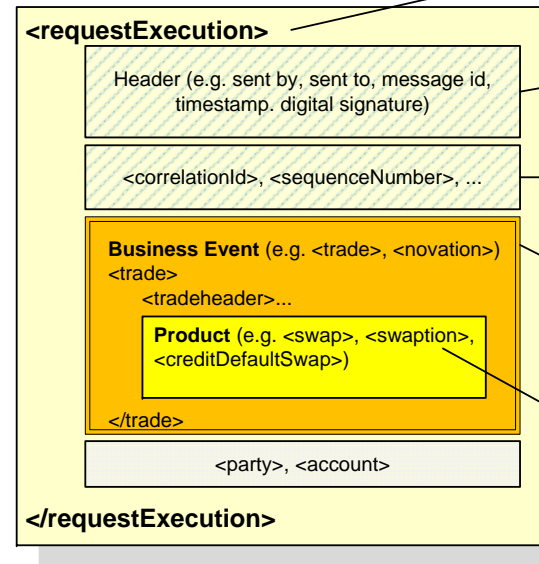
<requestExecution>

Header (e.g. sent by, sent to, message id, timestamp. digital signature)

<correlationId>, <sequenceNumber>, ...

**Business Event** (e.g. <trade>, <novation>)
<trade>
<tradeheader>...

**Product** (e.g. <swap>, <swaption>, <creditDefaultSwap>)

</trade>

<party>, <account>

</requestExecution>